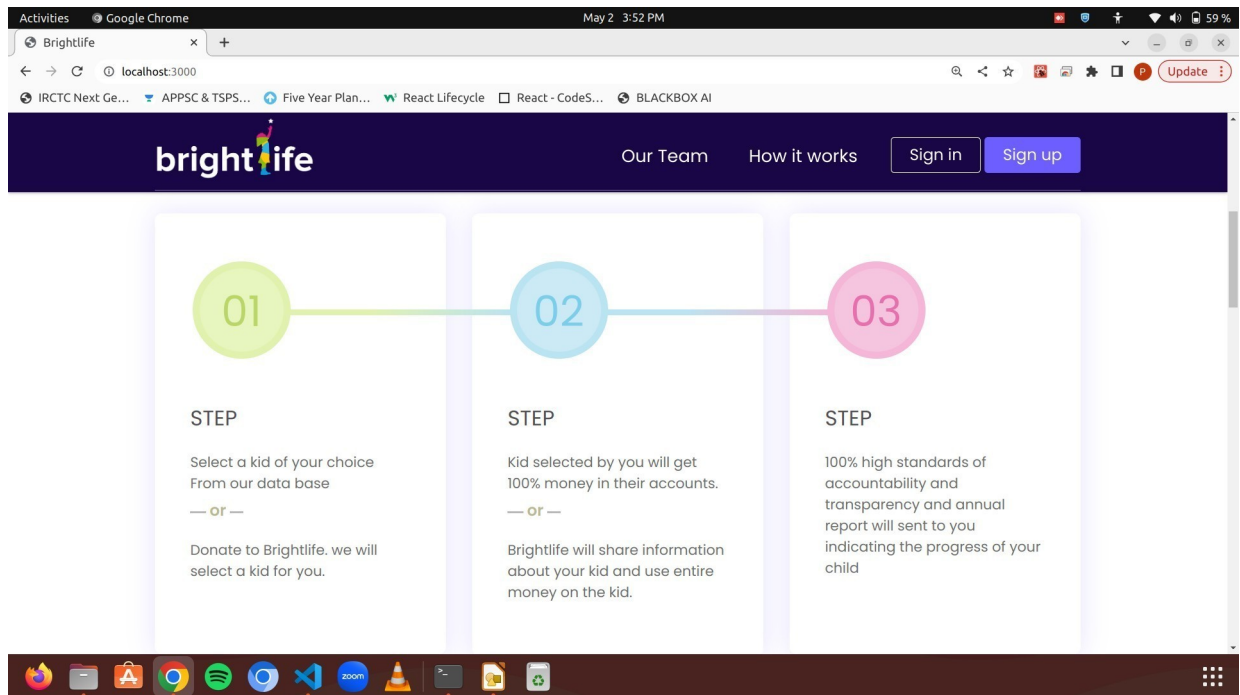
Activities Google Chrome May 2 3:52 PM 59 %

Brightlife × +

localhost:3000

Update

IRCTC Next Ge... APPSC & TSPS... Five Year Plan... React Lifecycle React - CodeS... BLACKBOX AI

brightlife

Our Team How it works Sign in Sign up

01

STEP

Select a kid of your choice From our data base

— or —

Donate to Brightlife. we will select a kid for you.

02

STEP

Kid selected by you will get 100% money in their accounts.

— or —

Brightlife will share information about your kid and use entire money on the kid.

03

STEP

100% high standards of accountability and transparency and annual report will sent to you indicating the progress of your child

zoom